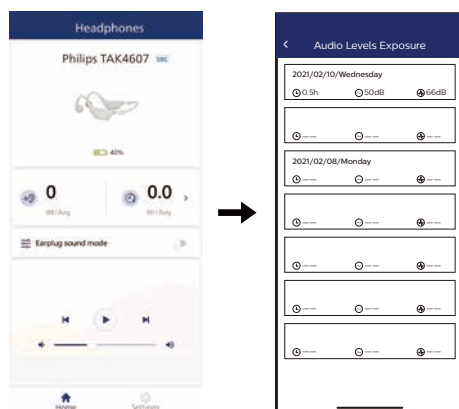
Headphones

Philips TAK4607

40%

0
dB/Avg

0.0
Hr/Avg

Earplug sound mode

Home

Settings

Audio Levels Exposure

2021/02/10/Wednesday

0.5h

50dB

66dB

--

--

--

2021/02/08/Monday

--

--

--

--

--

--

--

--

--

--

--

--

--

--

--